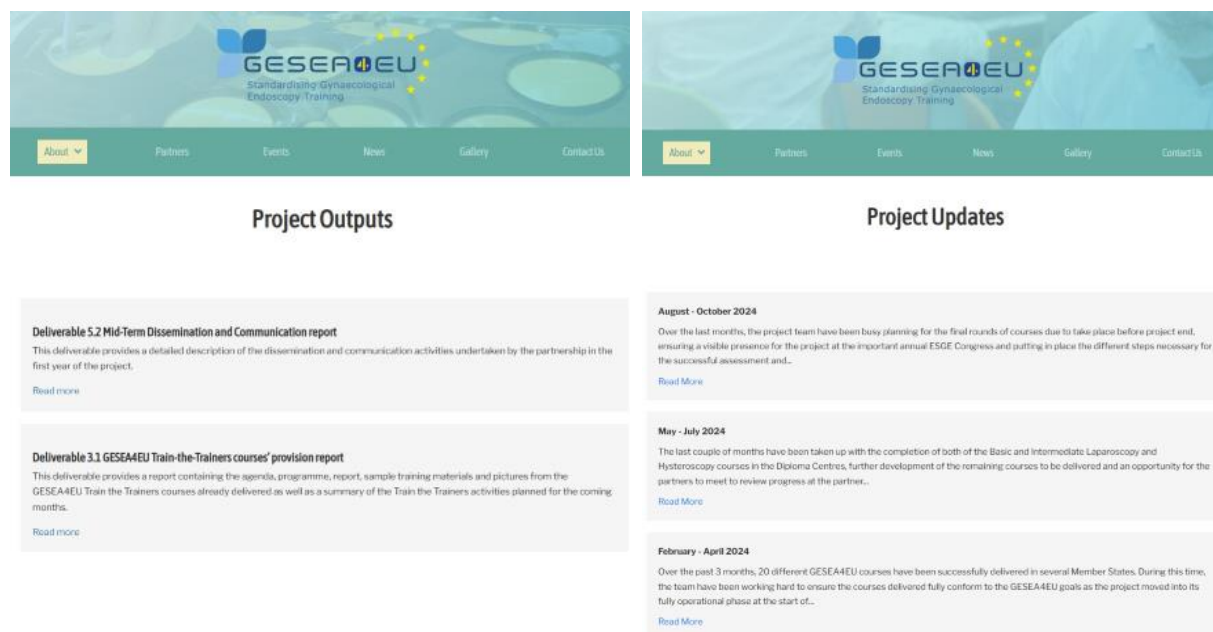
GESEA4EU
Standardising Gynaecological Endoscopy Training

About Partners Events News Gallery Contact Us

Project Outputs

Deliverable 5.2 Mid-Term Dissemination and Communication report

This deliverable provides a detailed description of the dissemination and communication activities undertaken by the partnership in the first year of the project.

Read more

Deliverable 3.1 GESEA4EU Train-the-Trainers courses' provision report

This deliverable provides a report containing the agenda, programme, report, sample training materials and pictures from the GESEA4EU Train the Trainers courses already delivered as well as a summary of the Train the Trainers activities planned for the coming months.

Read more

GESEA4EU
Standardising Gynaecological Endoscopy Training

About Partners Events News Gallery Contact Us

Project Updates

August - October 2024

Over the last months, the project team have been busy planning for the final rounds of courses due to take place before project end, ensuring a visible presence for the project at the important annual ESGE Congress and putting in place the different steps necessary for the successful assessment and...

Read More

May - July 2024

The last couple of months have been taken up with the completion of both of the Basic and Intermediate Laparoscopy and Hysteroscopy courses in the Diploma Centres, further development of the remaining courses to be delivered and an opportunity for the partners to meet to review progress at the partner...

Read More

February - April 2024

Over the past 3 months, 20 different GESEA4EU courses have been successfully delivered in several Member States. During this time, the team have been working hard to ensure the courses delivered fully conform to the GESEA4EU goals as the project moved into its fully operational phase at the start of...

Read More